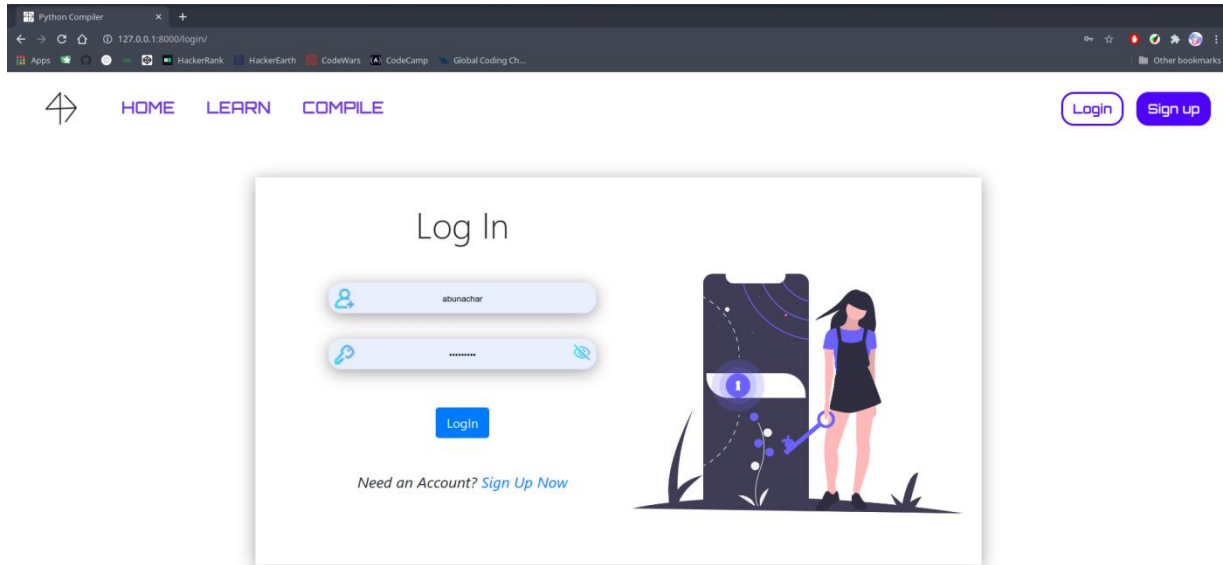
Python Compiler

127.0.0.1:8000/login/

Apps HackerRank HackerEarth CodeWars CodeCamp Global Coding Ch...

Other bookmarks

HOME LEARN COMPILE

Login Sign up

Log In

abunachar

.........

LogIn

Need an Account? Sign Up Now